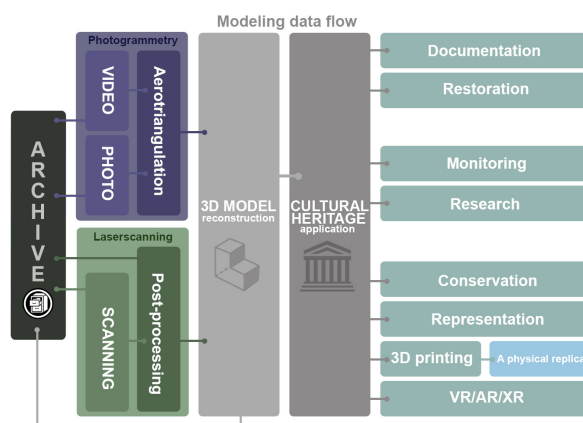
Modeling data flow

ARCHIVE

Photogrammetry

VIDEO

PHOTO

Aerotriangulation

Laserscanning

SCANNING

Post-processing

3D MODEL
reconstruction

CULTURAL HERITAGE
application

Documentation

Restoration

Monitoring

Research

Conservation

Representation

3D printing

A physical replic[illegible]

VR/AR/XR